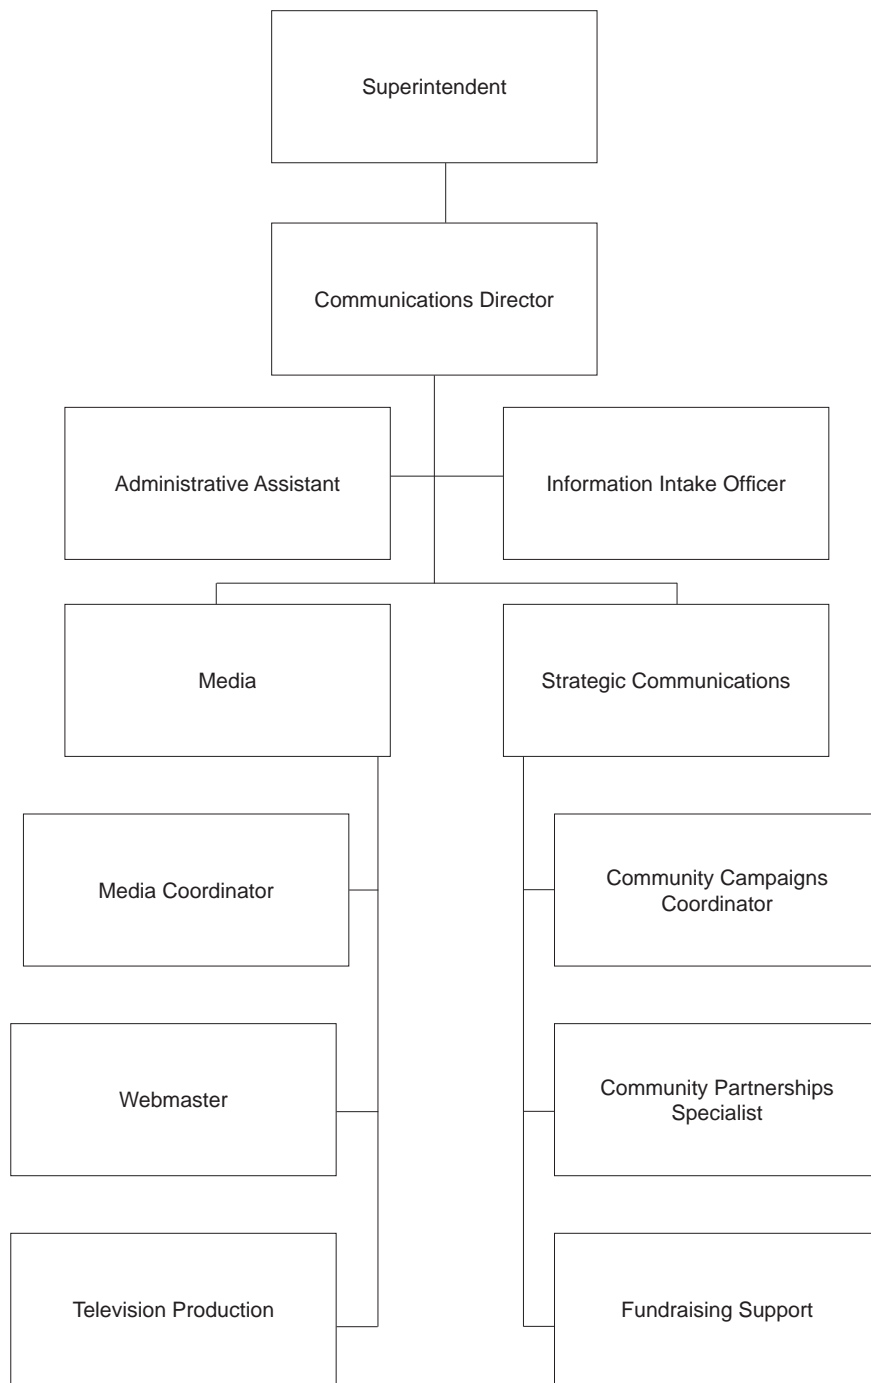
Superintendent

Communications Director

Administrative Assistant

Information Intake Officer

Media

Strategic Communications

Media Coordinator

Community Campaigns Coordinator

Webmaster

Community Partnerships Specialist

Television Production

Fundraising Support